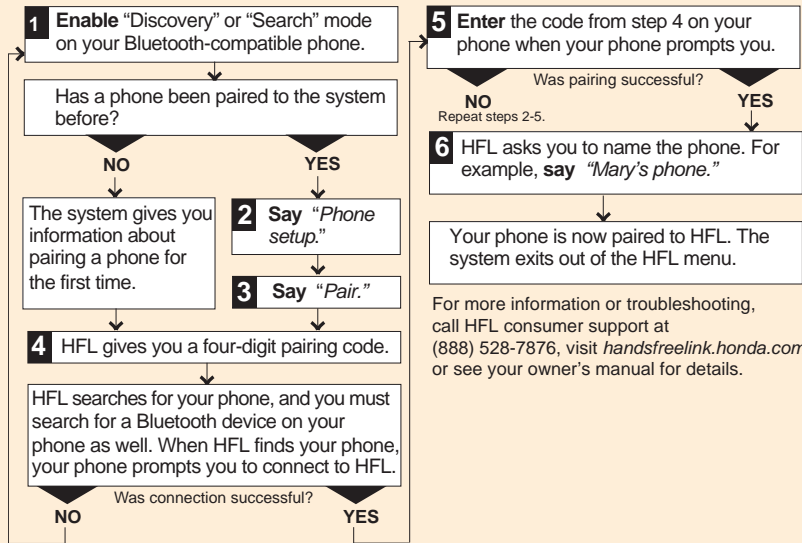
1 **Enable** "Discovery" or "Search" mode on your Bluetooth-compatible phone.

Has a phone been paired to the system before?

NO

YES

The system gives you information about pairing a phone for the first time.

2 **Say** "*Phone setup*."

3 **Say** "*Pair.*"

4 HFL gives you a four-digit pairing code.

HFL searches for your phone, and you must search for a Bluetooth device on your phone as well. When HFL finds your phone, your phone prompts you to connect to HFL.

Was connection successful?

NO

YES

5 **Enter** the code from step 4 on your phone when your phone prompts you.

Was pairing successful?

NO
Repeat steps 2-5.

YES

6 HFL asks you to name the phone. For example, **say** *"Mary's phone."*

Your phone is now paired to HFL. The system exits out of the HFL menu.

For more information or troubleshooting, call HFL consumer support at (888) 528-7876, visit *handsfreelink.honda.com* or see your owner's manual for details.